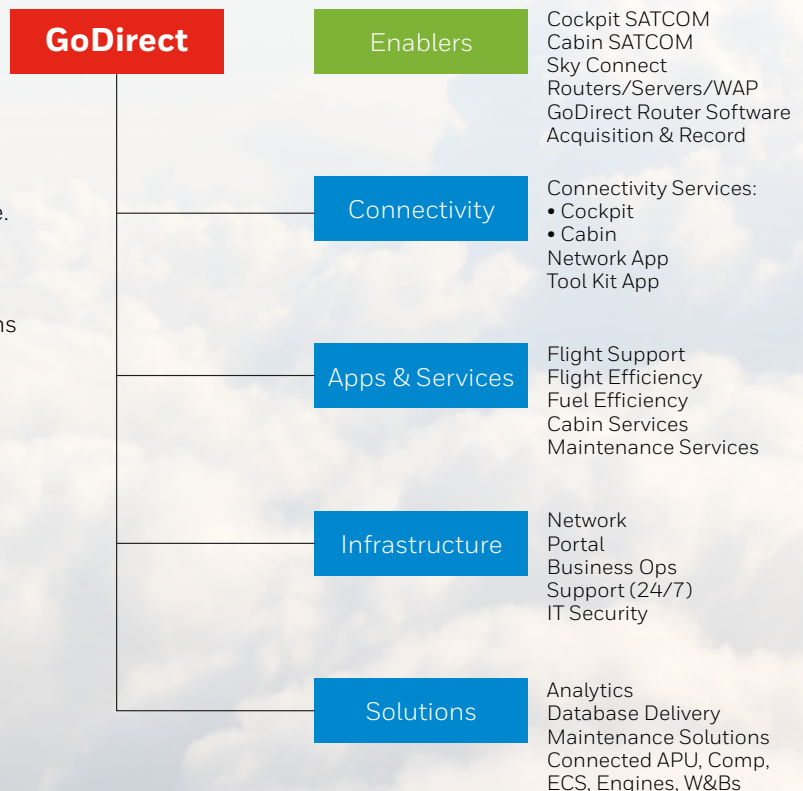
GoDirect

e.

ns

Enablers

Cockpit SATCOM
Cabin SATCOM
Sky Connect
Routers/Servers/WAP
GoDirect Router Software
Acquisition & Record

Connectivity

Connectivity Services:
• Cockpit
• Cabin
Network App
Tool Kit App

Apps & Services

Flight Support
Flight Efficiency
Fuel Efficiency
Cabin Services
Maintenance Services

Infrastructure

Network
Portal
Business Ops
Support (24/7)
IT Security

Solutions

Analytics
Database Delivery
Maintenance Solutions
Connected APU, Comp, ECS, Engines, W&Bs